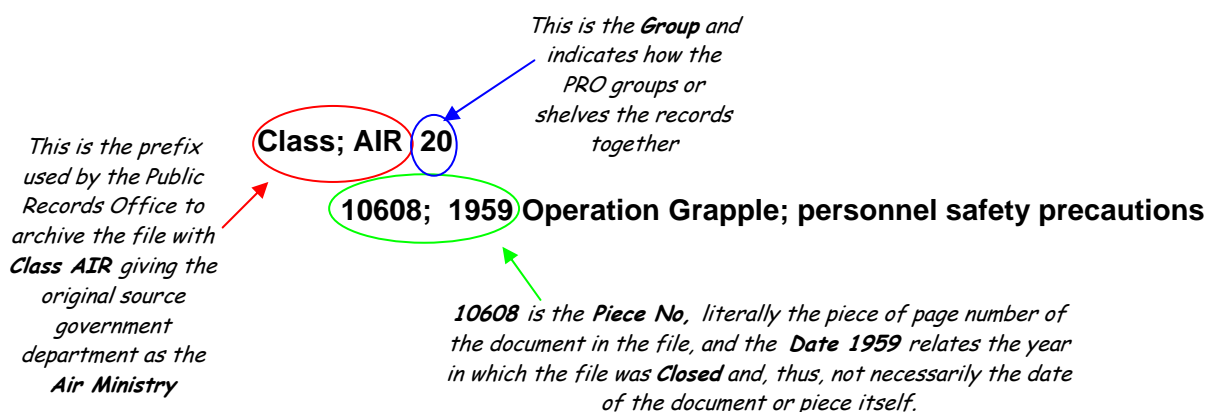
This is the Group and indicates how the PRO groups or shelves the records together

This is the prefix used by the Public Records Office to archive the file with Class AIR giving the original source government department as the Air Ministry

Class; AIR 20

10608; 1959 Operation Grapple; personnel safety precautions

10608 is the Piece No, literally the piece of page number of the document in the file, and the Date 1959 relates the year in which the file was Closed and, thus, not necessarily the date of the document or piece itself.